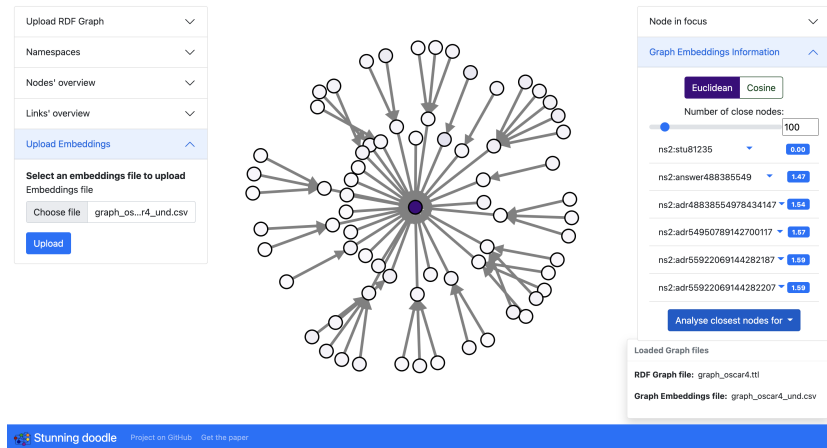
Upload RDF Graph

Namespaces

Nodes' overview

Links' overview

Upload Embeddings

Select an embeddings file to upload

Embeddings file

Choose file graph_os...r4_und.csv

Upload

Node in focus

Graph Embeddings Information

Euclidean Cosine

Number of close nodes:

100

ns2:stu81235 0.00

ns2:answer488385549 1.47

ns2:adr48838554978434147 1.54

ns2:adr54950789142700117 1.57

ns2:adr55922069144282187 1.59

ns2:adr55922069144282207 1.59

Analyse closest nodes for

Loaded Graph files

RDF Graph file: graph_oscar4.ttl

Graph Embeddings file: graph_oscar4_und.csv

Stunning doodle Project on GitHub Get the paper